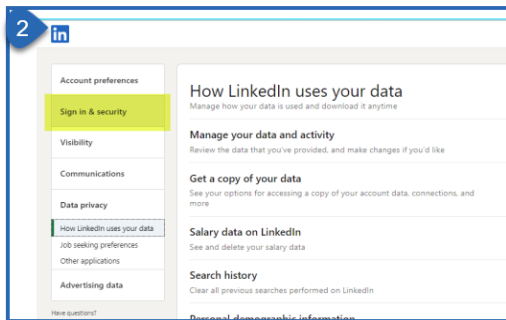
2

in

Account preferences

Sign in & security

Visibility

Communications

Data privacy

How LinkedIn uses your data

Job seeking preferences

Other applications

Advertising data

Have questions?

How LinkedIn uses your data

Manage how your data is used and download it anytime

Manage your data and activity

Review the data that you've provided, and make changes if you'd like

Get a copy of your data

See your options for accessing a copy of your account data, connections, and more

Salary data on LinkedIn

See and delete your salary data

Search history

Clear all previous searches performed on LinkedIn

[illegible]